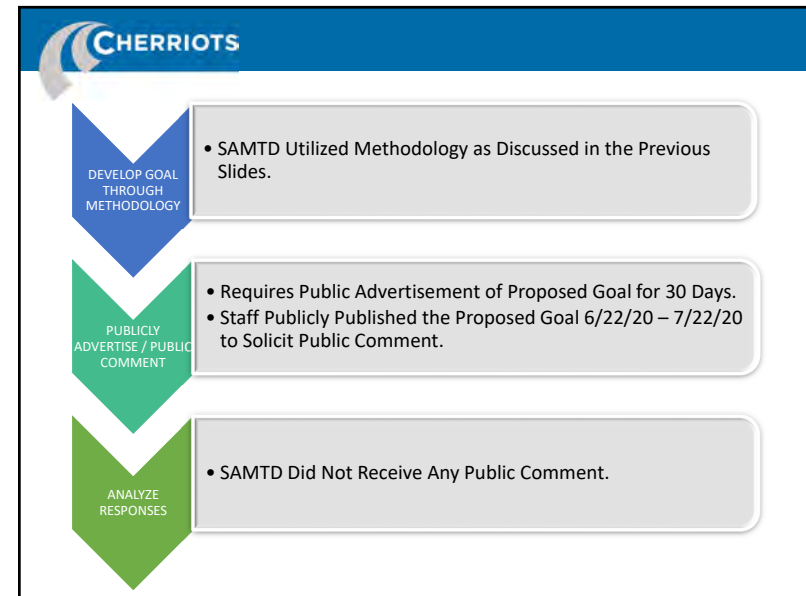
CHERRIOTS

DEVELOP GOAL THROUGH METHODOLOGY

• SAMTD Utilized Methodology as Discussed in the Previous Slides.

PUBLICLY ADVERTISE / PUBLIC COMMENT

• Requires Public Advertisement of Proposed Goal for 30 Days.
• Staff Publicly Published the Proposed Goal 6/22/20 – 7/22/20 to Solicit Public Comment.

ANALYZE RESPONSES

• SAMTD Did Not Receive Any Public Comment.